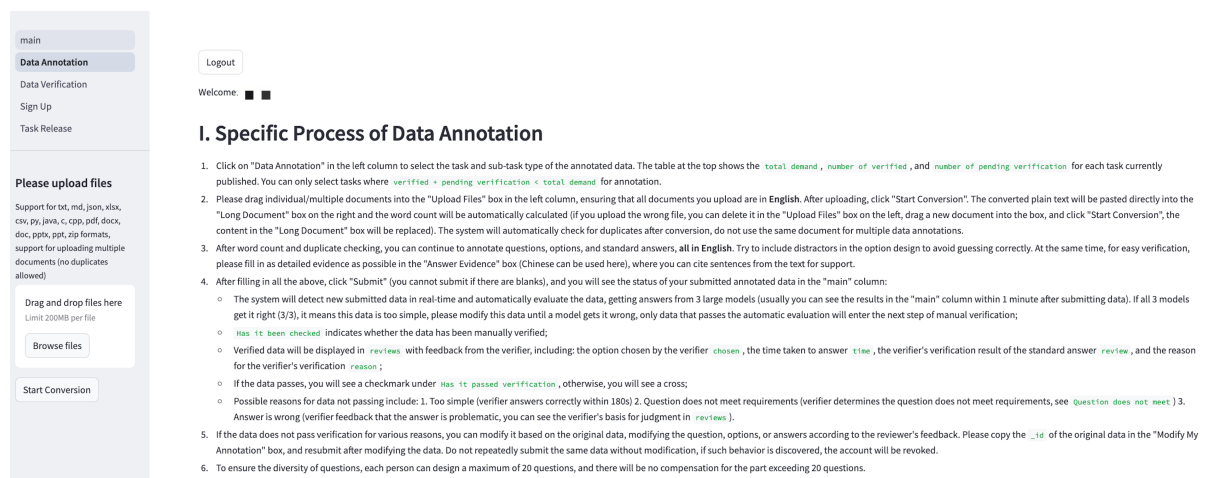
main
Data Annotation
Data Verification
Sign Up
Task Release

Please upload files

Support for txt, md, json, xlsx, csv, py, java, c, cpp, pdf, docx, doc, pptx, ppt, zip formats, support for uploading multiple documents (no duplicates allowed)

Drag and drop files here
Limit 200MB per file

Browse files

Start Conversion

Logout

Welcome. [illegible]

I. Specific Process of Data Annotation

1. Click on "Data Annotation" in the left column to select the task and sub-task type of the annotated data. The table at the top shows the total demand, number of verified, and number of pending verification for each task currently published. You can only select tasks where verified + pending verification < total demand for annotation.
2. Please drag individual/multiple documents into the "Upload Files" box in the left column, ensuring that all documents you upload are in English. After uploading, click "Start Conversion". The converted plain text will be pasted directly into the "Long Document" box on the right and the word count will be automatically calculated (if you upload the wrong file, you can delete it in the "Upload Files" box on the left, drag a new document into the box, and click "Start Conversion", the content in the "Long Document" box will be replaced). The system will automatically check for duplicates after conversion, do not use the same document for multiple data annotations.
3. After word count and duplicate checking, you can continue to annotate questions, options, and standard answers, all in English. Try to include distractors in the option design to avoid guessing correctly. At the same time, for easy verification, please fill in as detailed evidence as possible in the "Answer Evidence" box (Chinese can be used here), where you can cite sentences from the text for support.
4. After filling in all the above, click "Submit" (you cannot submit if there are blanks), and you will see the status of your submitted annotated data in the "main" column:
◦ The system will detect new submitted data in real-time and automatically evaluate the data, getting answers from 3 large models (usually you can see the results in the "main" column within 1 minute after submitting data). If all 3 models get it right (3/3), it means this data is too simple, please modify this data until a model gets it wrong, only data that passes the automatic evaluation will enter the next step of manual verification;
◦ Has it been checked indicates whether the data has been manually verified;
◦ Verified data will be displayed in reviews with feedback from the verifier, including: the option chosen by the verifier chosen, the time taken to answer time, the verifier's verification result of the standard answer review, and the reason for the verifier's verification reason;
◦ If the data passes, you will see a checkmark under Has it passed verification, otherwise, you will see a cross;
◦ Possible reasons for data not passing include: 1. Too simple (verifier answers correctly within 180s) 2. Question does not meet requirements (verifier determines the question does not meet requirements, see Question does not meet) 3. Answer is wrong (verifier feedback that the answer is problematic, you can see the verifier's basis for judgment in reviews).
5. If the data does not pass verification for various reasons, you can modify it based on the original data, modifying the question, options, or answers according to the reviewer's feedback. Please copy the _id of the original data in the "Modify My Annotation" box, and resubmit after modifying the data. Do not repeatedly submit the same data without modification, if such behavior is discovered, the account will be revoked.
6. To ensure the diversity of questions, each person can design a maximum of 20 questions, and there will be no compensation for the part exceeding 20 questions.